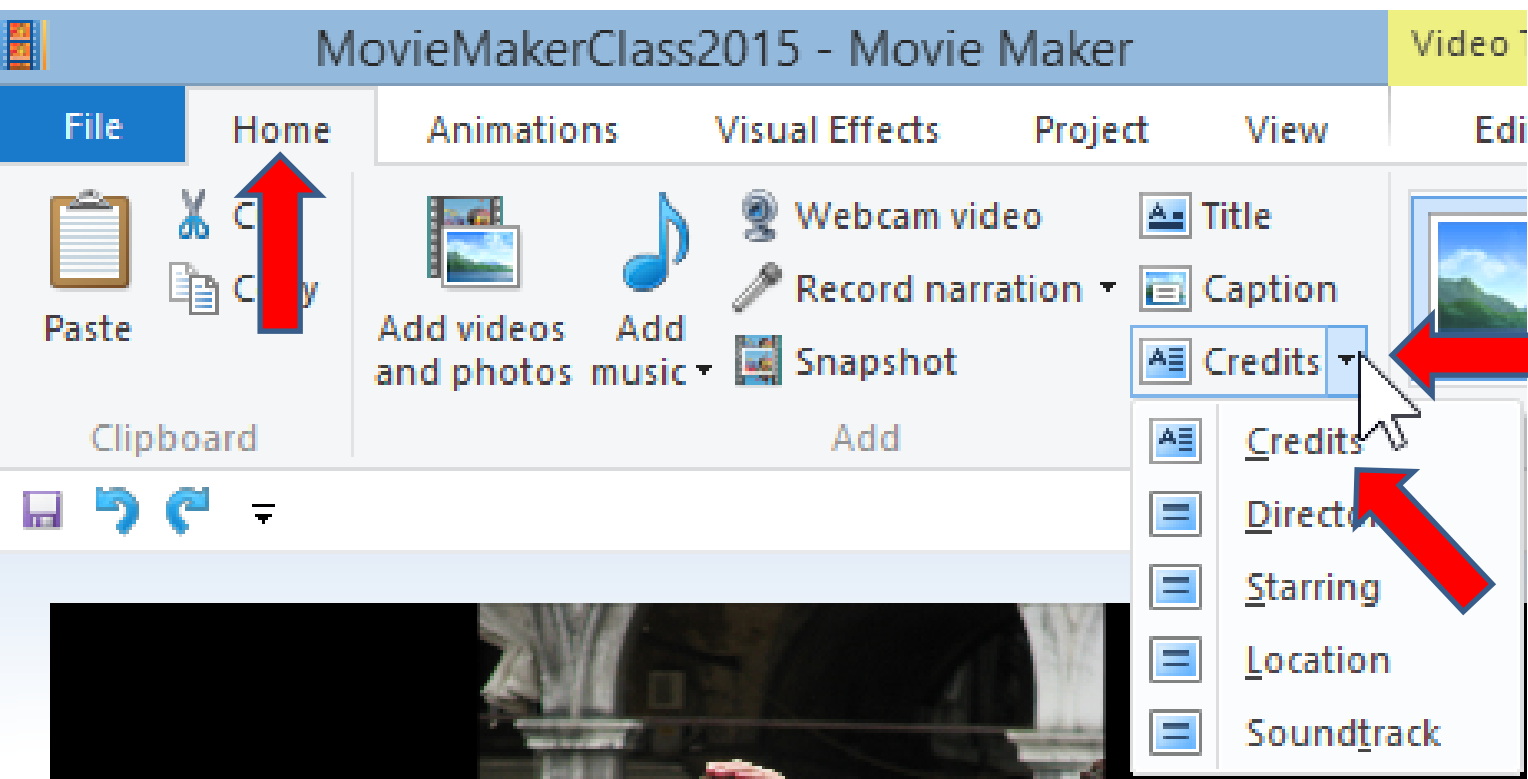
MovieMakerClass2015 - Movie Maker

Video T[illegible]

File
Home
Animations
Visual Effects
Project
View
Edi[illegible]

Paste
C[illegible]
C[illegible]y
Clipboard

Add videos and photos
Add music
Webcam video
Record narration
Snapshot
Title
Caption
Credits
Add

Credits
Direct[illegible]
Starring
Location
Soundtrack